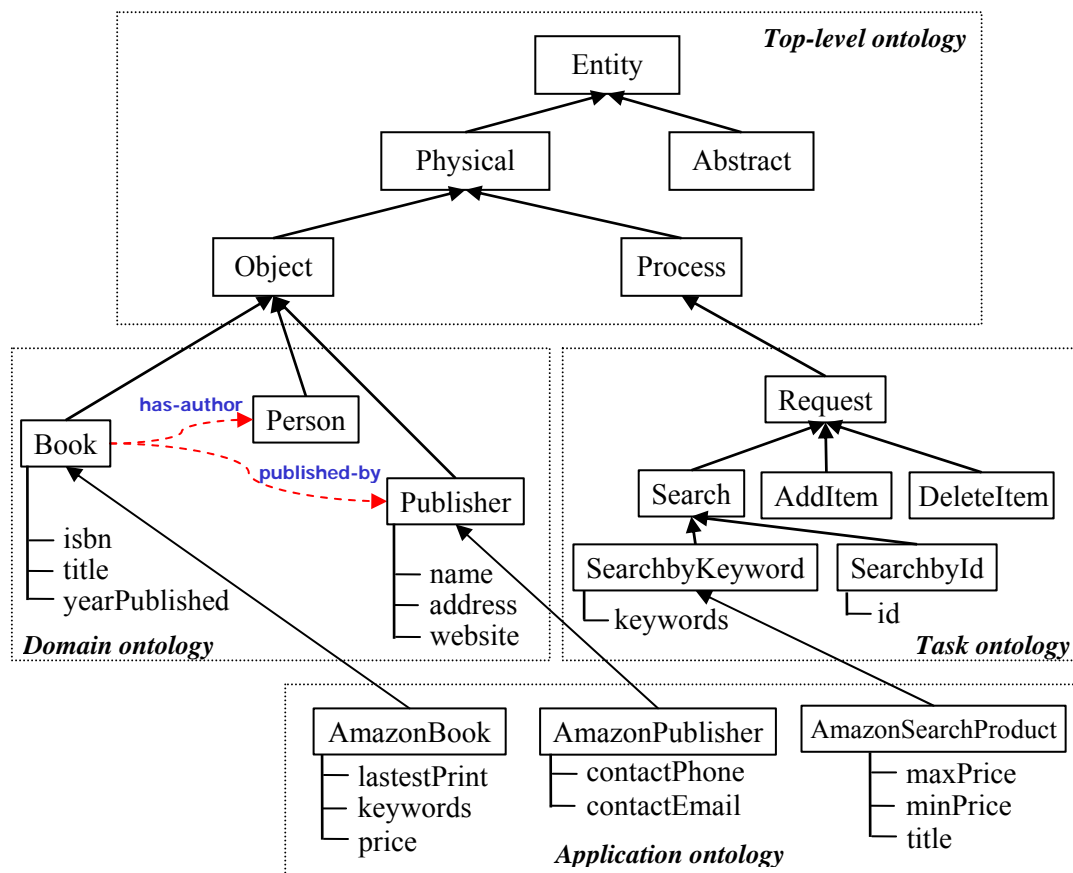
Top-level ontology

Entity

Physical

Abstract

Object

Process

Book

has-author

Person

published-by

Publisher

isbn
title
yearPublished

name
address
website

Domain ontology

Request

Search

AddItem

DeleteItem

SearchbyKeyword

SearchbyId

keywords

id

Task ontology

AmazonBook

lastestPrint
keywords
price

AmazonPublisher

contactPhone
contactEmail

AmazonSearchProduct

maxPrice
minPrice
title

Application ontology